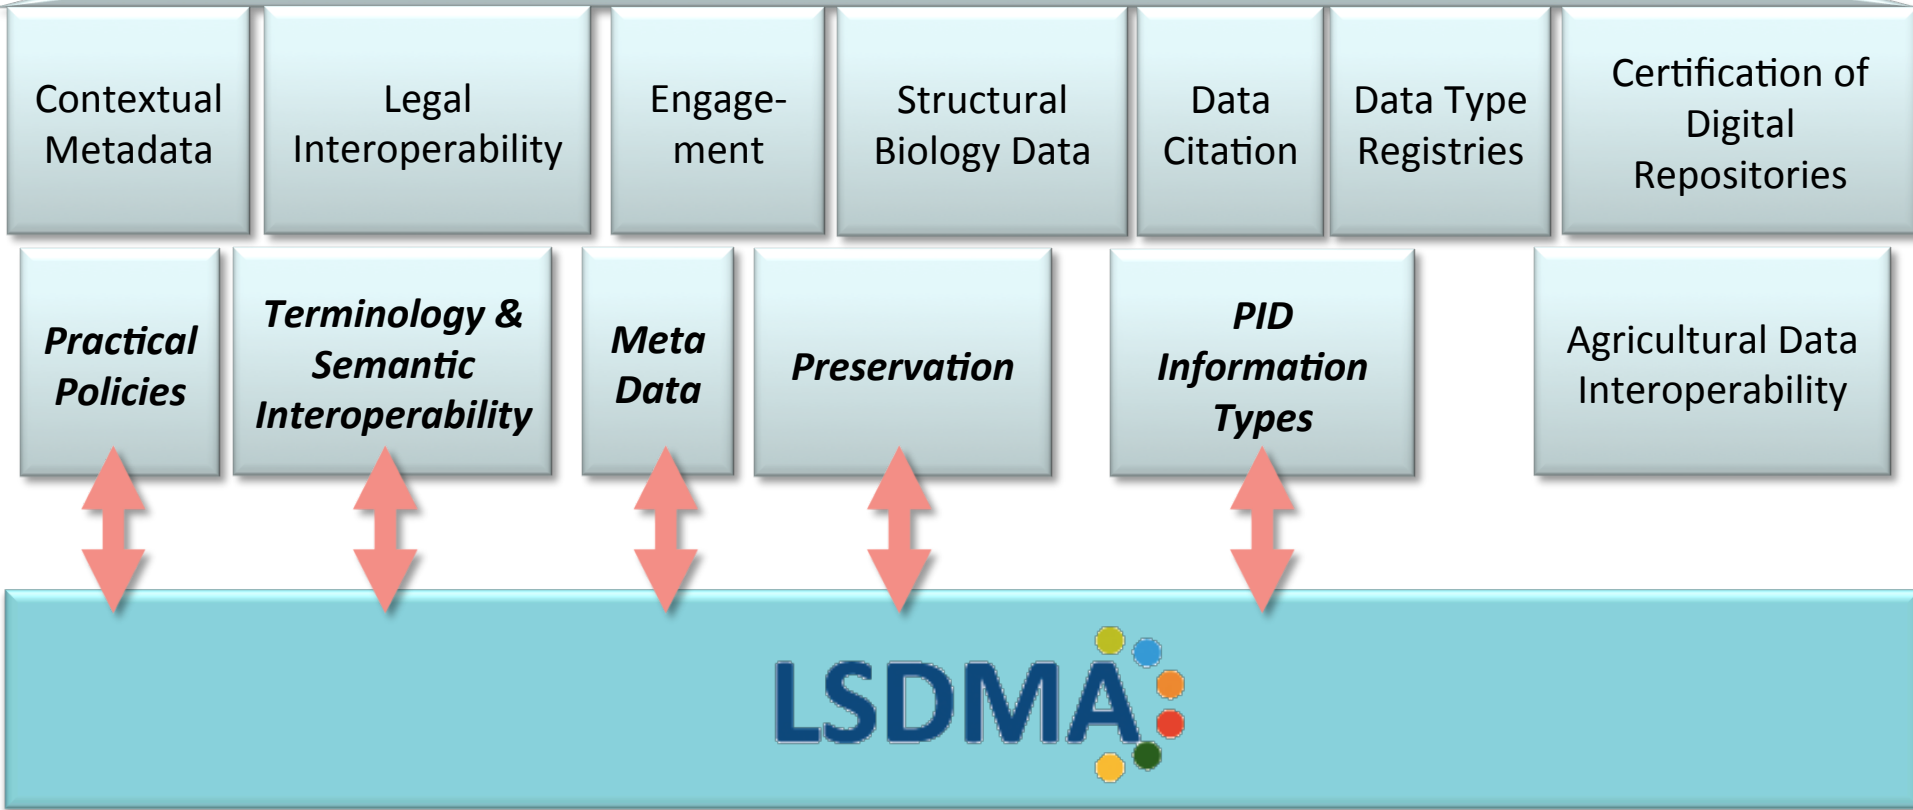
Contextual Metadata

Legal Interoperability

Engagement

Structural Biology Data

Data Citation

Data Type Registries

Certification of Digital Repositories

Practical Policies

Terminology & Semantic Interoperability

Meta Data

Preservation

PID Information Types

Agricultural Data Interoperability

LSDMA